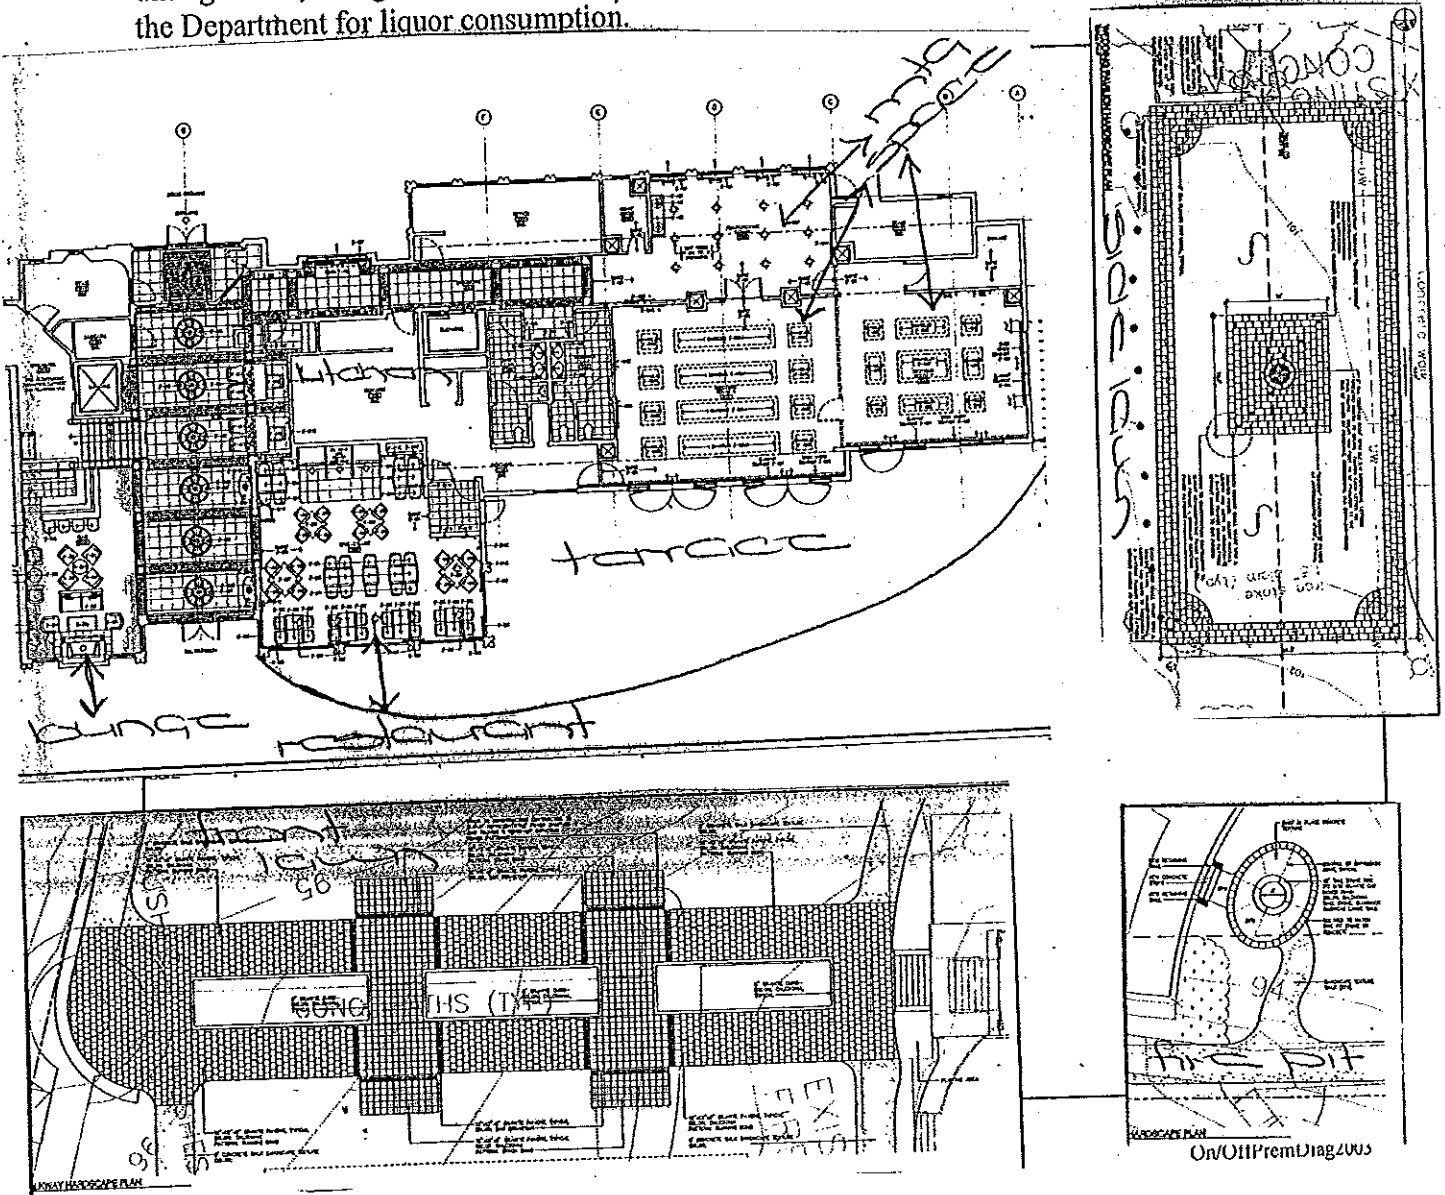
the Department for liquor consumption.

pre-cc

library

terrace

lounge

restaurant

CONCOURSE

sidewalk

lawn

95

SUNG PATHS (TYP)

EXIS

96

94

fire pit

WAY HARDSCAPE PLAN

HARDSCAPE PLAN

On/OffPremDiag2005